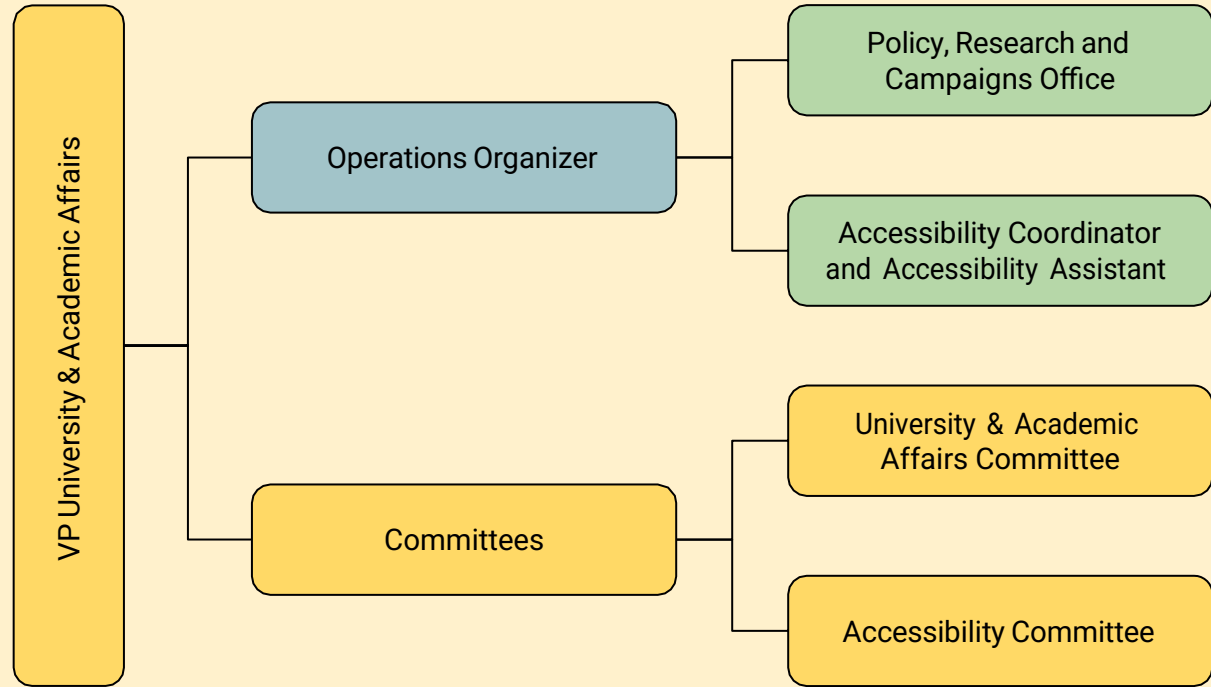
VP University & Academic Affairs

Operations Organizer

Policy, Research and Campaigns Office

Accessibility Coordinator and Accessibility Assistant

Committees

University & Academic Affairs Committee

Accessibility Committee